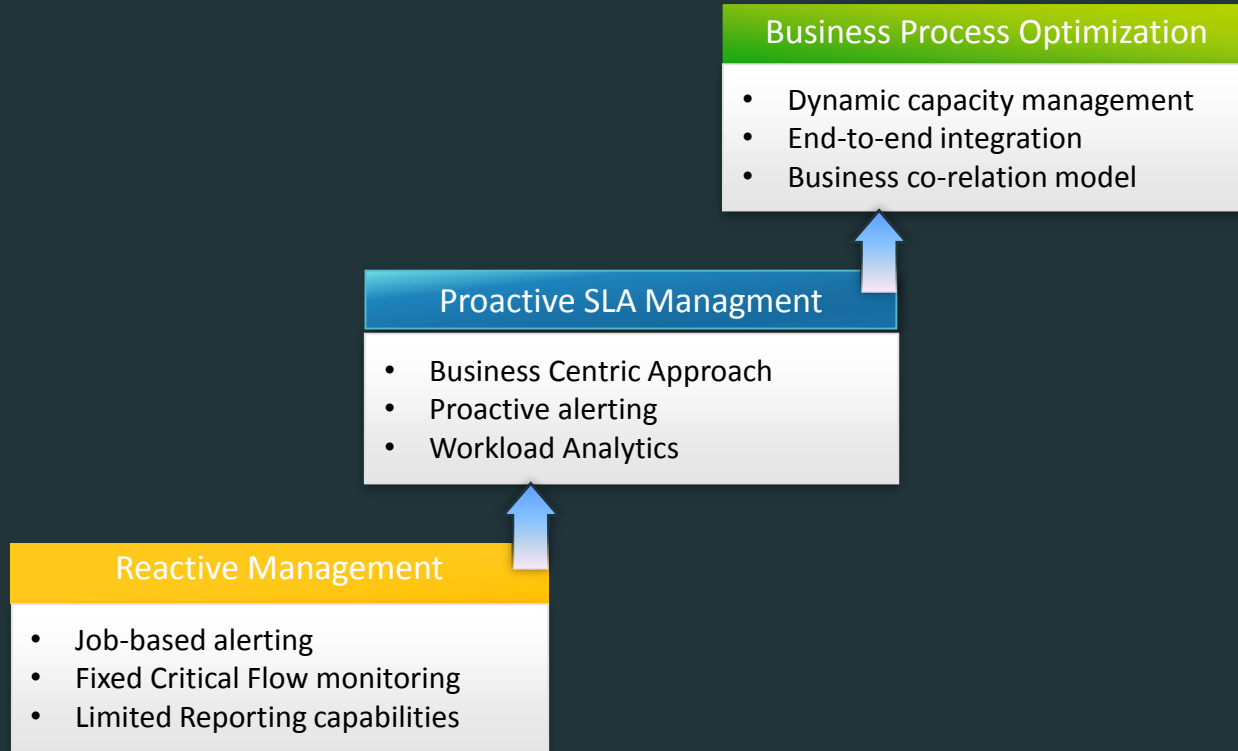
Business Process Optimization

- Dynamic capacity management
- End-to-end integration
- Business co-relation model

Proactive SLA Managment

- Business Centric Approach
- Proactive alerting
- Workload Analytics

Reactive Management

- Job-based alerting
- Fixed Critical Flow monitoring
- Limited Reporting capabilities